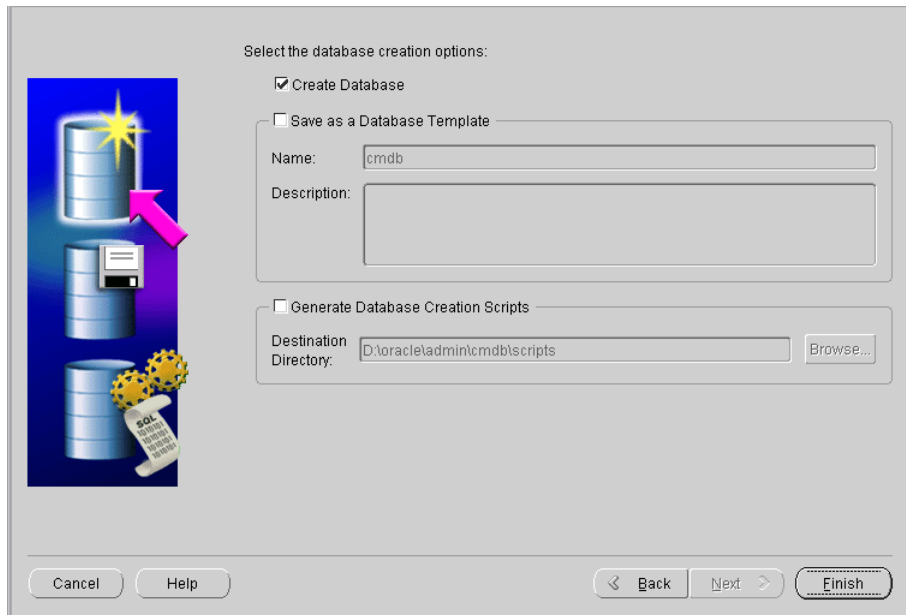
Select the database creation options:

☑ Create Database

☐ Save as a Database Template

Name: cmdb

Description:

☐ Generate Database Creation Scripts

Destination Directory: D:\oracle\admin\cmdb\scripts

Browse...

SQL

Cancel

Help

Back

Next

Finish